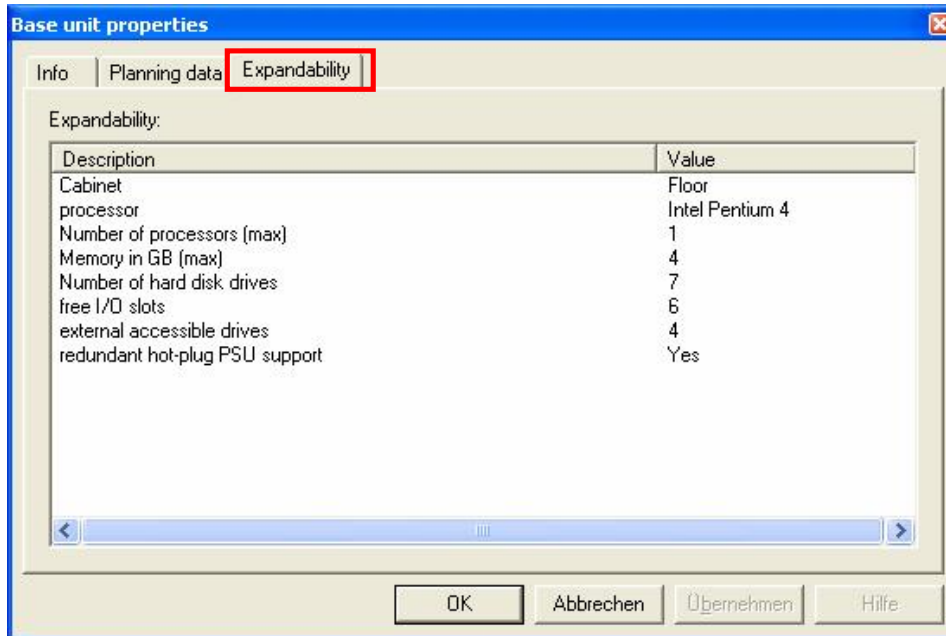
Base unit properties

Info | Planning data | Expandability

Expandability:

| Description | Value |
|---|---|
| Cabinet | Floor |
| processor | Intel Pentium 4 |
| Number of processors (max) | 1 |
| Memory in GB (max) | 4 |
| Number of hard disk drives | 7 |
| free I/O slots | 6 |
| external accessible drives | 4 |
| redundant hot-plug PSU support | Yes |

OK | Abbrechen | Übernehmen | Hilfe